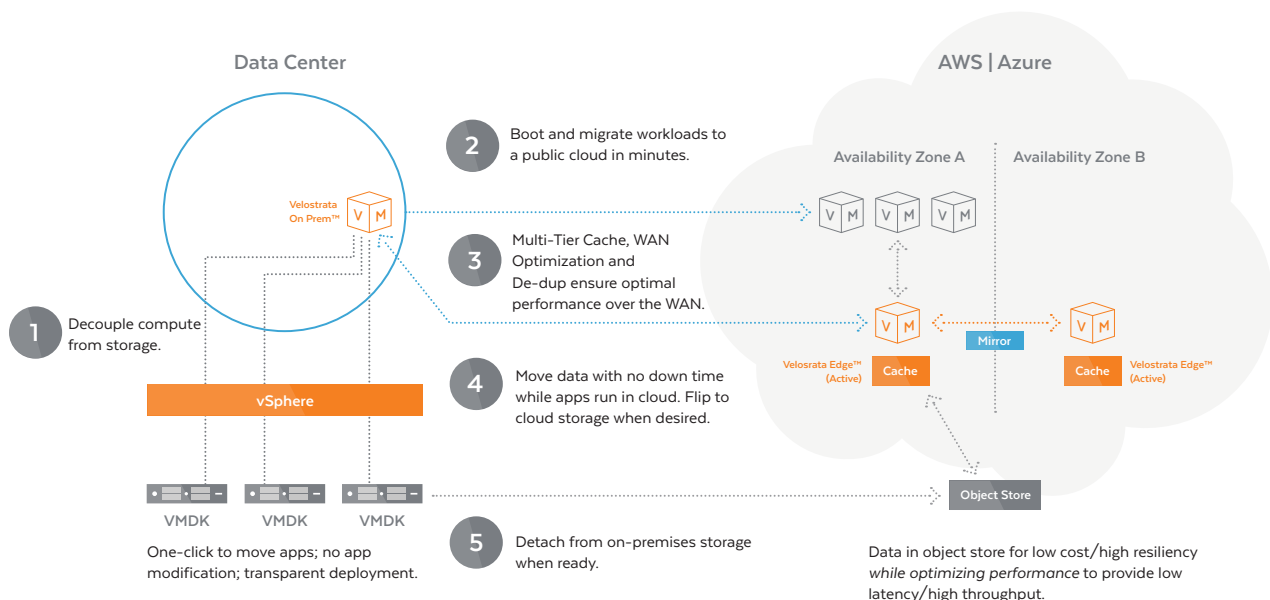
Data Center

AWS | Azure

2 Boot and migrate workloads to a public cloud in minutes.

Availability Zone A

Availability Zone B

Velostrata On Prem™

V M

V M V M V M

3 Multi-Tier Cache, WAN Optimization and De-dup ensure optimal performance over the WAN.

1 Decouple compute from storage.

V M

Mirror

V M

Velostrata Edge™ (Active)

Cache

Cache

Velostrata Edge™ (Active)

4 Move data with no down time while apps run in cloud. Flip to cloud storage when desired.

vSphere

VMDK VMDK VMDK

Object Store

5 Detach from on-premises storage when ready.

One-click to move apps; no app modification; transparent deployment.

Data in object store for low cost/high resiliency *while optimizing performance* to provide low latency/high throughput.